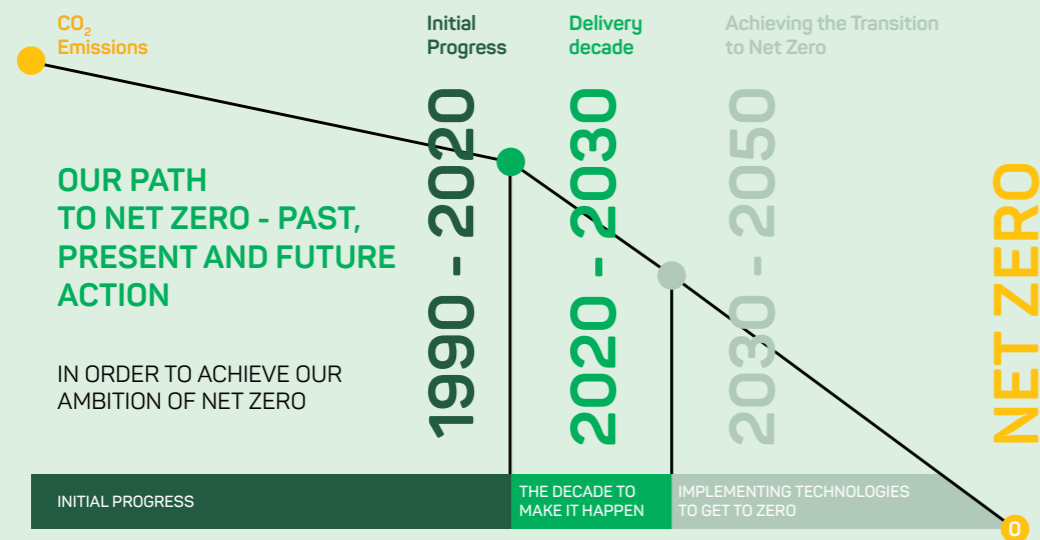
$CO_2$ Emissions

Initial Progress

Delivery decade

Achieving the Transition to Net Zero

1990 - 2020

2020 - 2030

2030 - 2050

NET ZERO

OUR PATH TO NET ZERO - PAST, PRESENT AND FUTURE ACTION

IN ORDER TO ACHIEVE OUR AMBITION OF NET ZERO

INITIAL PROGRESS

THE DECADE TO MAKE IT HAPPEN

IMPLEMENTING TECHNOLOGIES TO GET TO ZERO

0